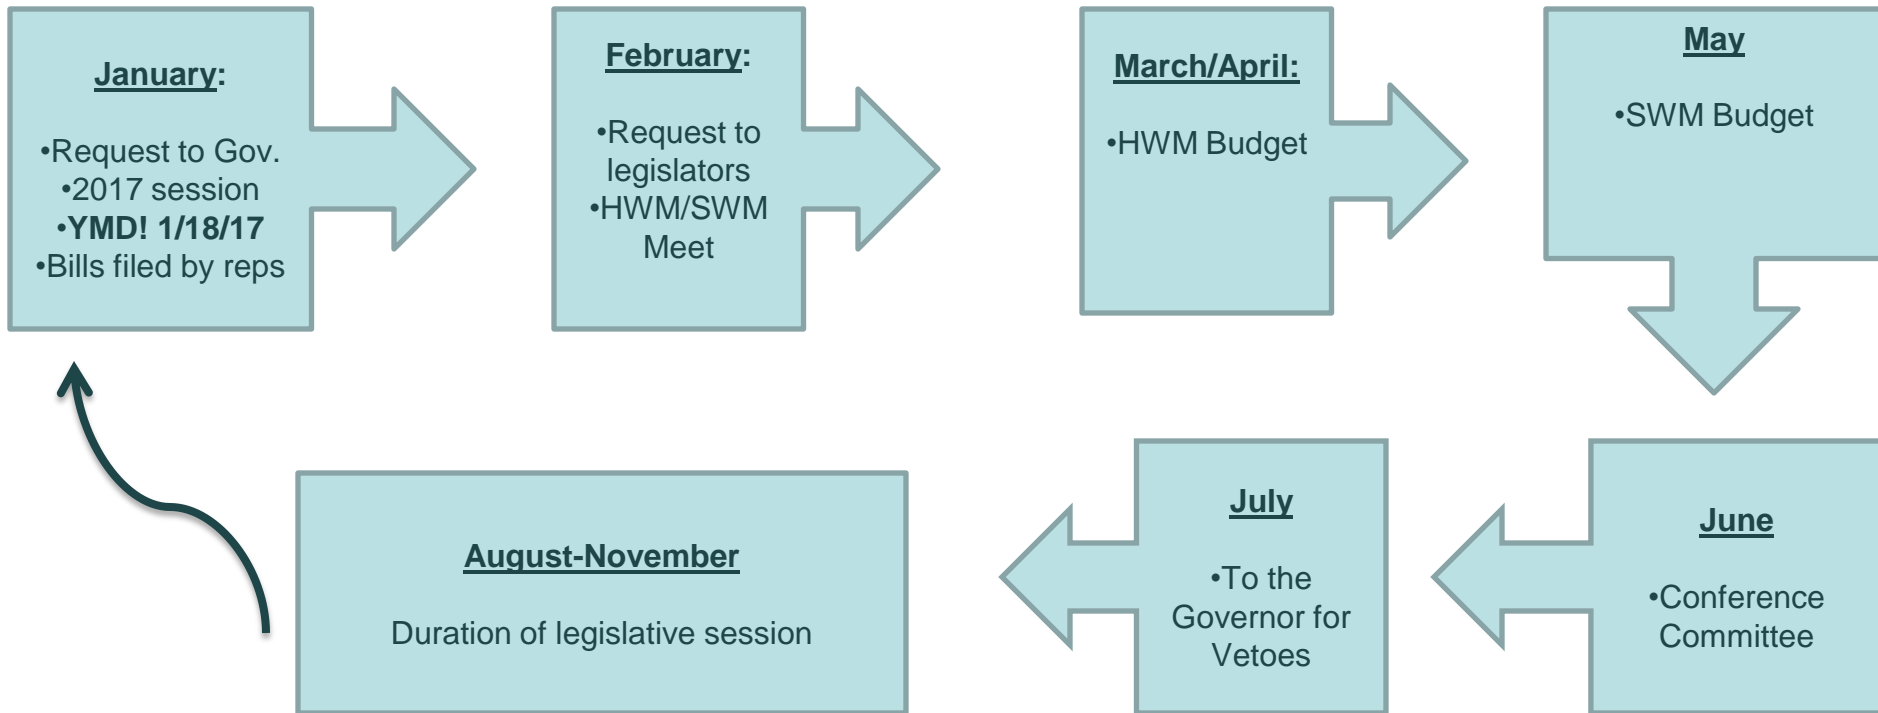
January:

•Request to Gov.
•2017 session
•YMD! 1/18/17
•Bills filed by reps

February:

•Request to legislators
•HWM/SWM Meet

March/April:

•HWM Budget

May

•SWM Budget

June

•Conference Committee

July

•To the Governor for Vetoes

August-November

Duration of legislative session